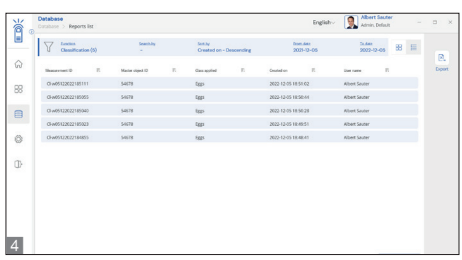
Database
Database > Reports list

English

Albert Sauter
Admin, Default

Function
Classification (5)

Search by
-

Sort by
Created on - Descending

From date
2001-12-05

To date
2022-12-05

Export

| Measurement ID | Master object ID | Class applied | Created on | User name |
|---|---|---|---|---|
| CIve051220221851​11 | 54678 | Eggs | 2022-12-05 18:51:02 | Albert Sauter |
| CIve051220221850​55 | 54678 | Eggs | 2022-12-05 18:50:44 | Albert Sauter |
| CIve051220221850​40 | 54678 | Eggs | 2022-12-05 18:50:28 | Albert Sauter |
| CIve051220221850​23 | 54678 | Eggs | 2022-12-05 18:49:51 | Albert Sauter |
| CIve051220221849​55 | 54678 | Eggs | 2022-12-05 18:48:41 | Albert Sauter |

4